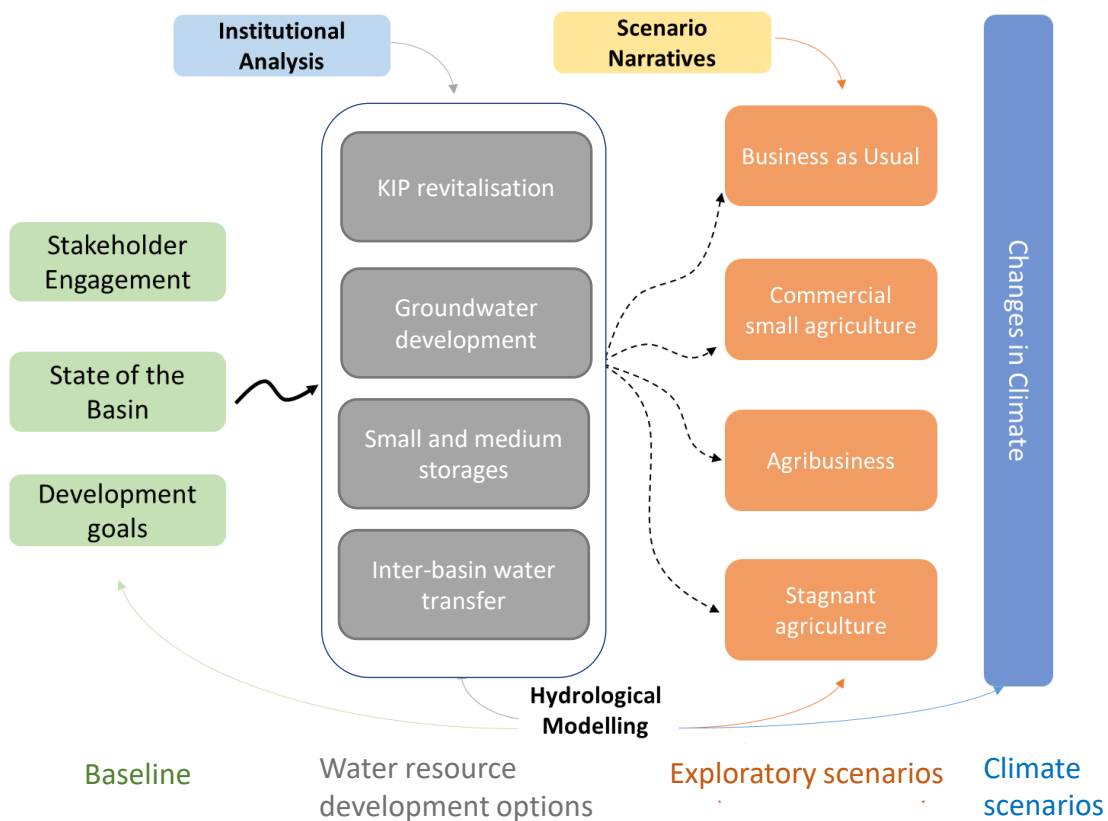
Institutional Analysis

Scenario Narratives

Stakeholder Engagement

State of the Basin

Development goals

KIP revitalisation

Groundwater development

Small and medium storages

Inter-basin water transfer

Business as Usual

Commercial small agriculture

Agribusiness

Stagnant agriculture

Changes in Climate

Hydrological Modelling

Baseline

Water resource development options

Exploratory scenarios

Climate scenarios